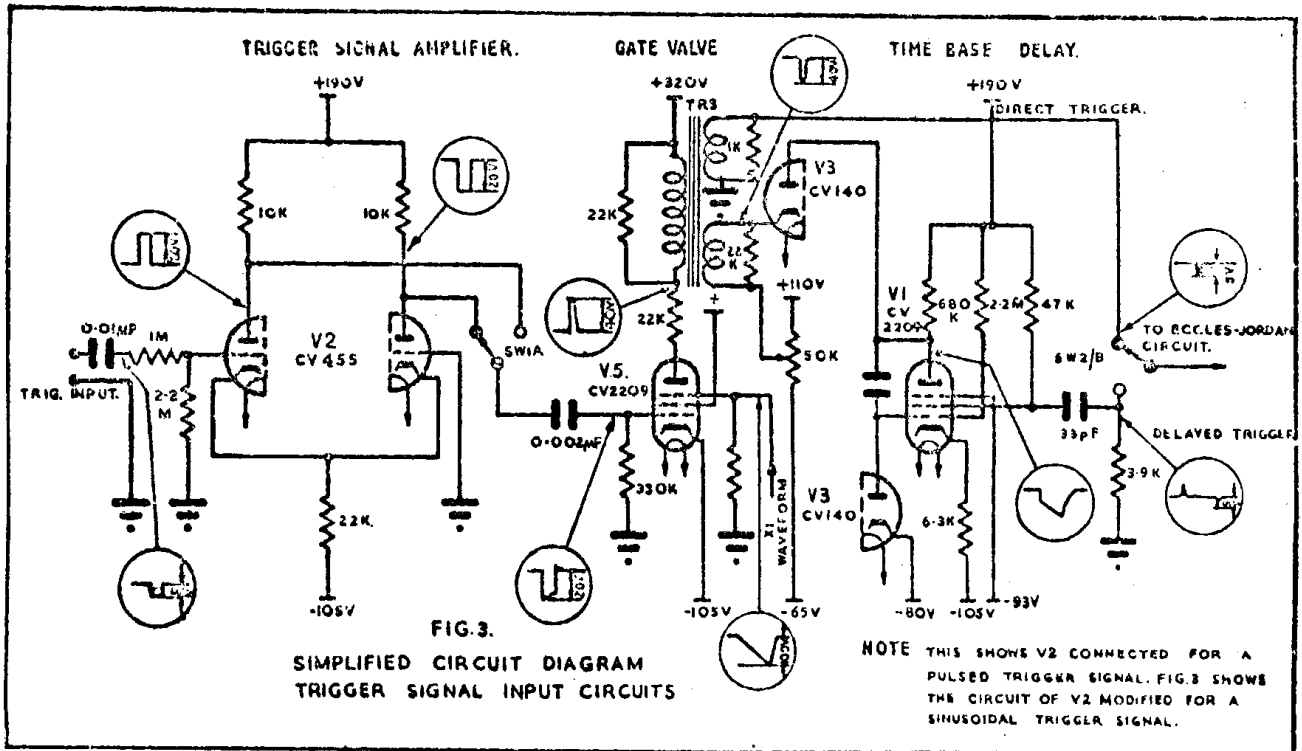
TRIGGER SIGNAL AMPLIFIER.

GATE VALVE

TIME BASE DELAY.

+190V

+320V

TR3

+190V

DIRECT TRIGGER.

20V

1K

V3

CV140

10K

10K

20V

22K

22K

+110V

V1

CV

2209

680K

2·2M

47K

TO ECCLES-JORDAN CIRCUIT.

0·01MF

1M

V2

CV455

SW1A

40V

22K

V5.

CV2209

50K

SW2/B

TRIG. INPUT.

2·2M

0·002μF

33pF

DELAYED TRIGGER

330K

X1 WAVEFORM

3·9K

V3

CV140

6·3K

22K.

-105V

-105V

-65V

-80V

-105V

-93V

FIG.3.

SIMPLIFIED CIRCUIT DIAGRAM
TRIGGER SIGNAL INPUT CIRCUITS

NOTE THIS SHOWS V2 CONNECTED FOR A PULSED TRIGGER SIGNAL. FIG.3 SHOWS THE CIRCUIT OF V2 MODIFIED FOR A SINUSOIDAL TRIGGER SIGNAL.